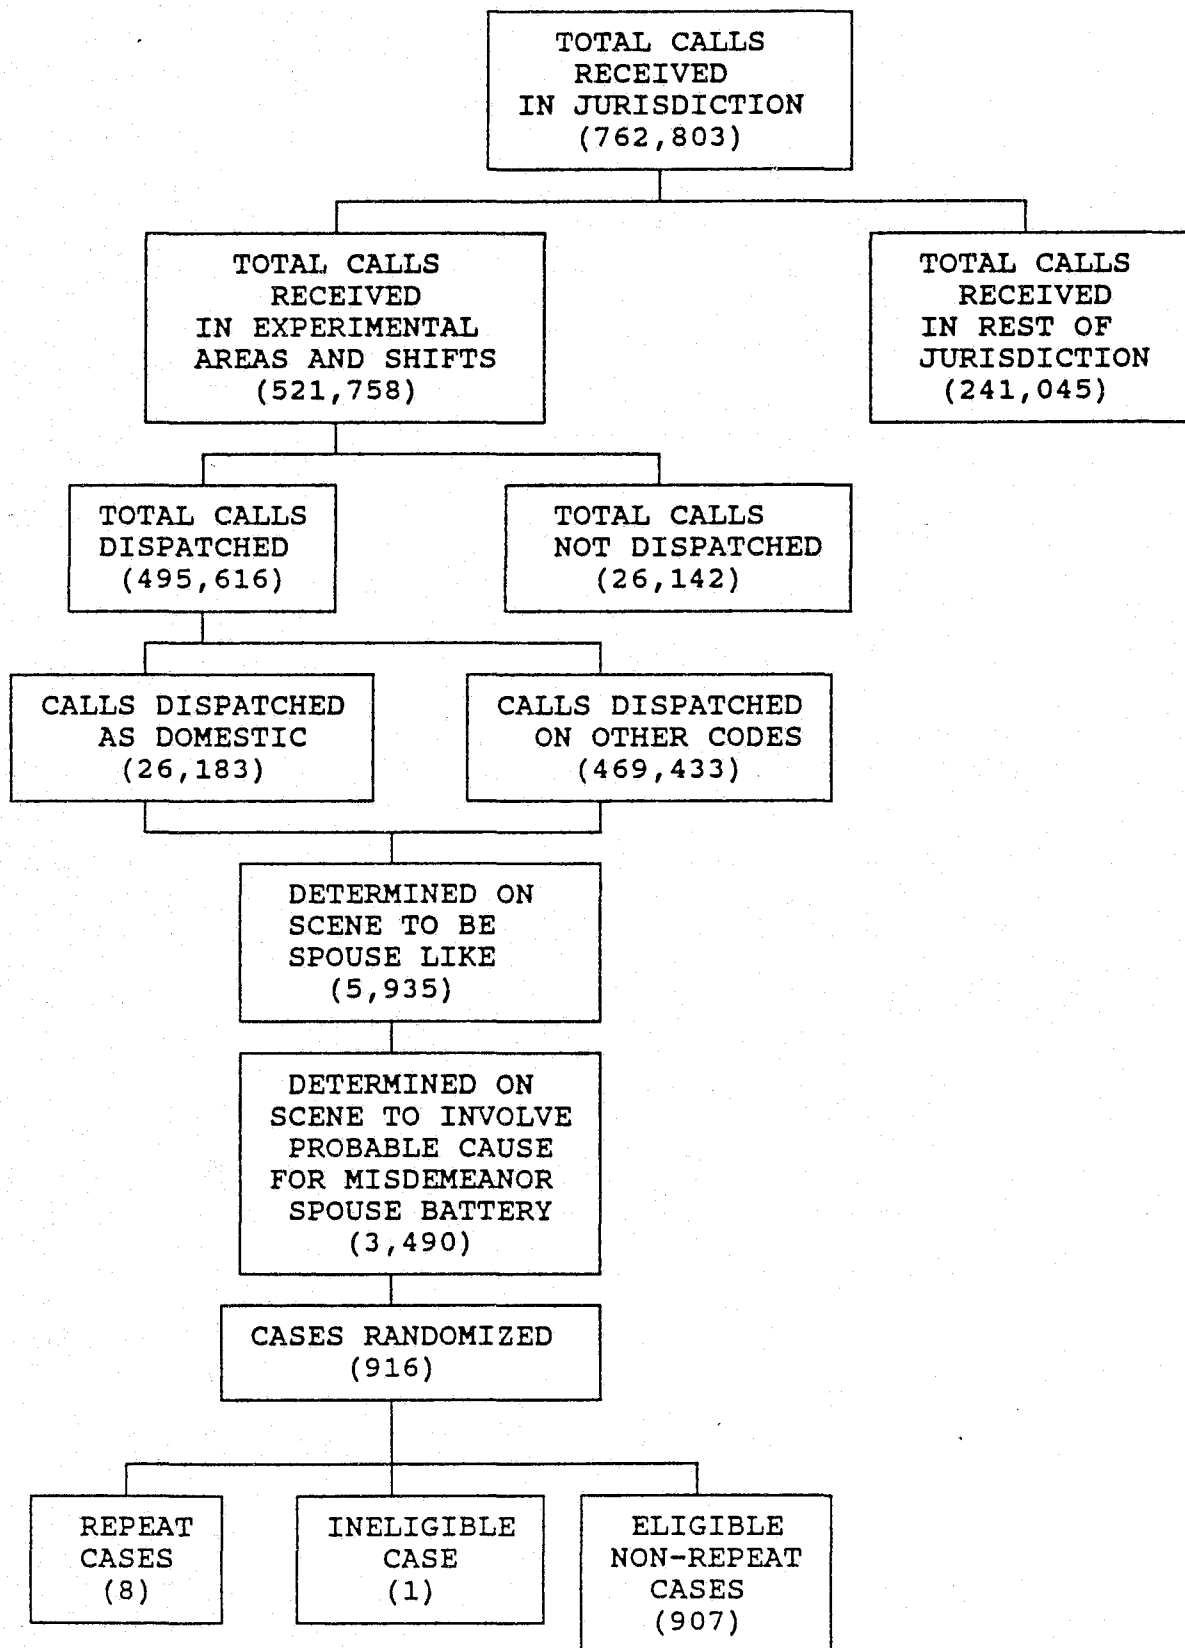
TOTAL CALLS RECEIVED IN JURISDICTION (762,803)

TOTAL CALLS RECEIVED IN EXPERIMENTAL AREAS AND SHIFTS (521,758)

TOTAL CALLS RECEIVED IN REST OF JURISDICTION (241,045)

TOTAL CALLS DISPATCHED (495,616)

TOTAL CALLS NOT DISPATCHED (26,142)

CALLS DISPATCHED AS DOMESTIC (26,183)

CALLS DISPATCHED ON OTHER CODES (469,433)

DETERMINED ON SCENE TO BE SPOUSE LIKE (5,935)

DETERMINED ON SCENE TO INVOLVE PROBABLE CAUSE FOR MISDEMEANOR SPOUSE BATTERY (3,490)

CASES RANDOMIZED (916)

REPEAT CASES (8)

INELIGIBLE CASE (1)

ELIGIBLE NON-REPEAT CASES (907)